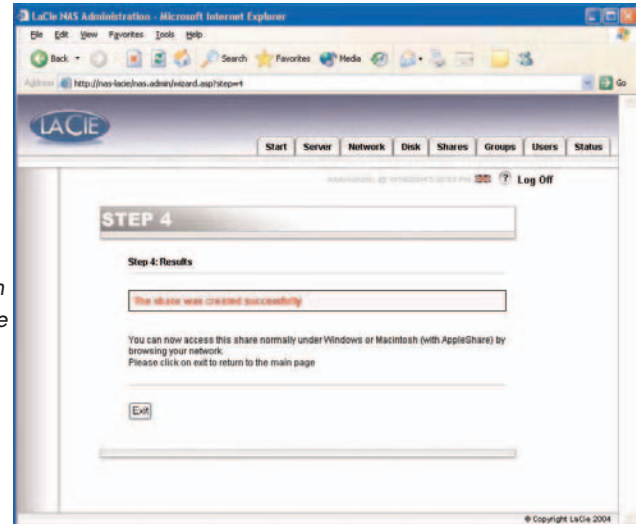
LaCie NAS Administration - Microsoft Internet Explorer

File Edit View Favorites Tools Help

Back Search Favorites Media

Address http://nas-lacie/nas.admin/wizard.asp?step=4

Go

LACIE

Start Server Network Disk Shares Groups Users Status

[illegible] Log Off

STEP 4

Step 4: Results

The share was created successfully

You can now access this share normally under Windows or Macintosh (with AppleShare) by browsing your network.
Please click on exit to return to the main page

Exit

© Copyright LaCie 2004

n
e